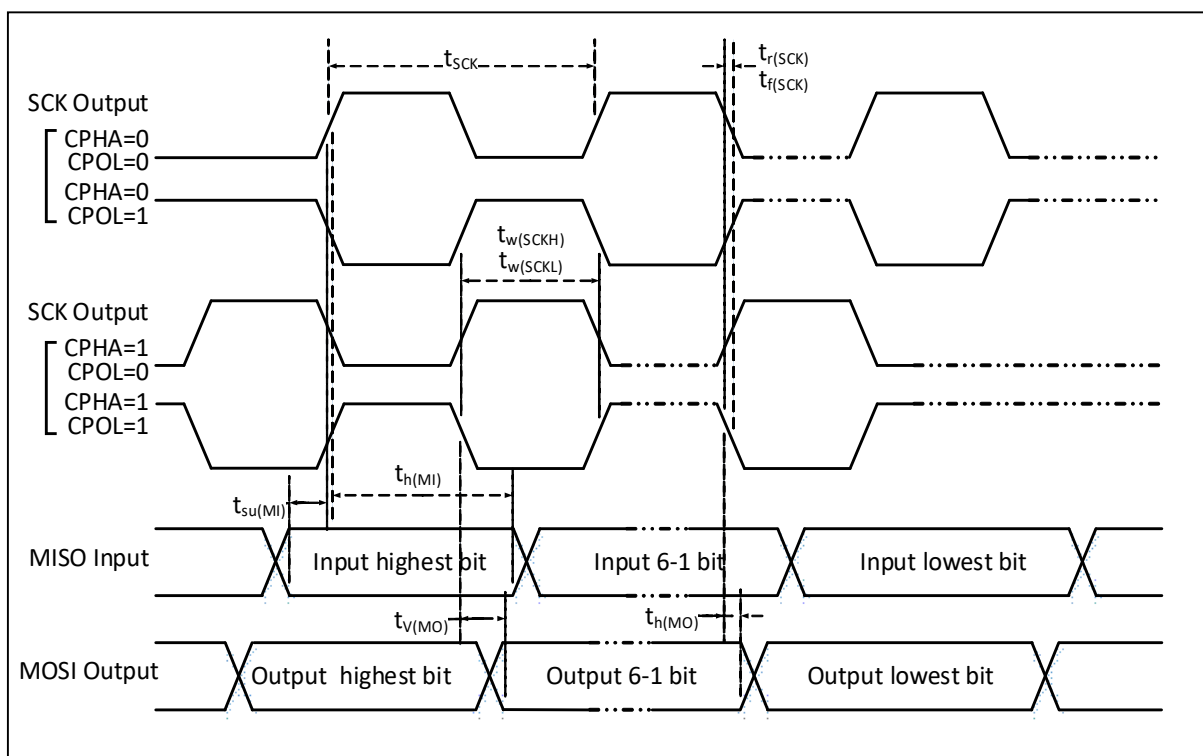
$t_{SCK}$

$t_{r(SCK)}$
$t_{f(SCK)}$

SCK Output

CPHA=0
CPOL=0

CPHA=0
CPOL=1

$t_{w(SCKH)}$
$t_{w(SCKL)}$

SCK Output

CPHA=1
CPOL=0

CPHA=1
CPOL=1

$t_{h(MI)}$

$t_{su(MI)}$

MISO Input

Input highest bit

Input 6-1 bit

Input lowest bit

$t_{V(MO)}$

$t_{h(MO)}$

MOSI Output

Output highest bit

Output 6-1 bit

Output lowest bit